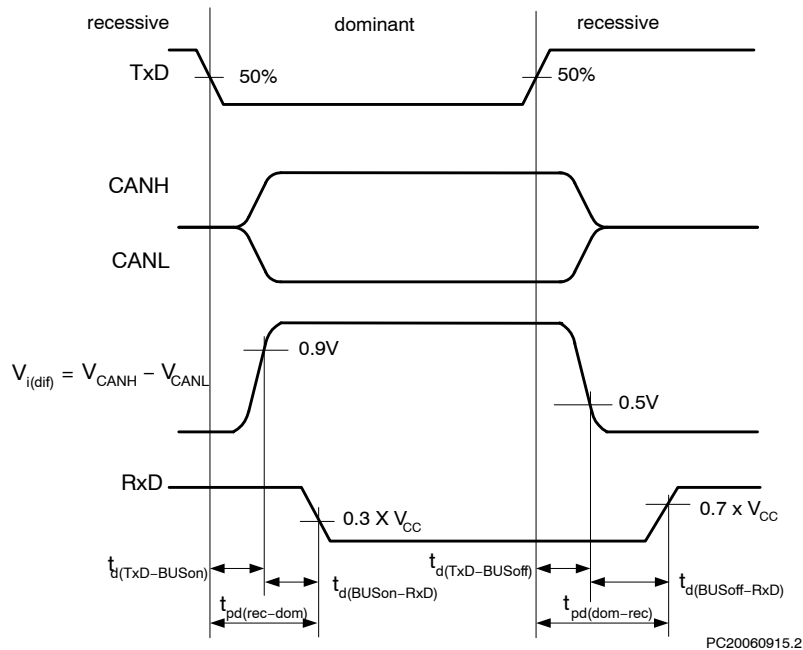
recessive

dominant

recessive

TxD

50%

50%

CANH

CANL

$V_{i(dif)} = V_{CANH} - V_{CANL}$

0.9V

0.5V

RxD

$0.3 X V_{CC}$

$0.7 x V_{CC}$

$t_{d(TxD-BUSon)}$

$t_{d(BUSon-RxD)}$

$t_{pd(rec-dom)}$

$t_{d(TxD-BUSoff)}$

$t_{d(BUSoff-RxD)}$

$t_{pd(dom-rec)}$

PC20060915.2